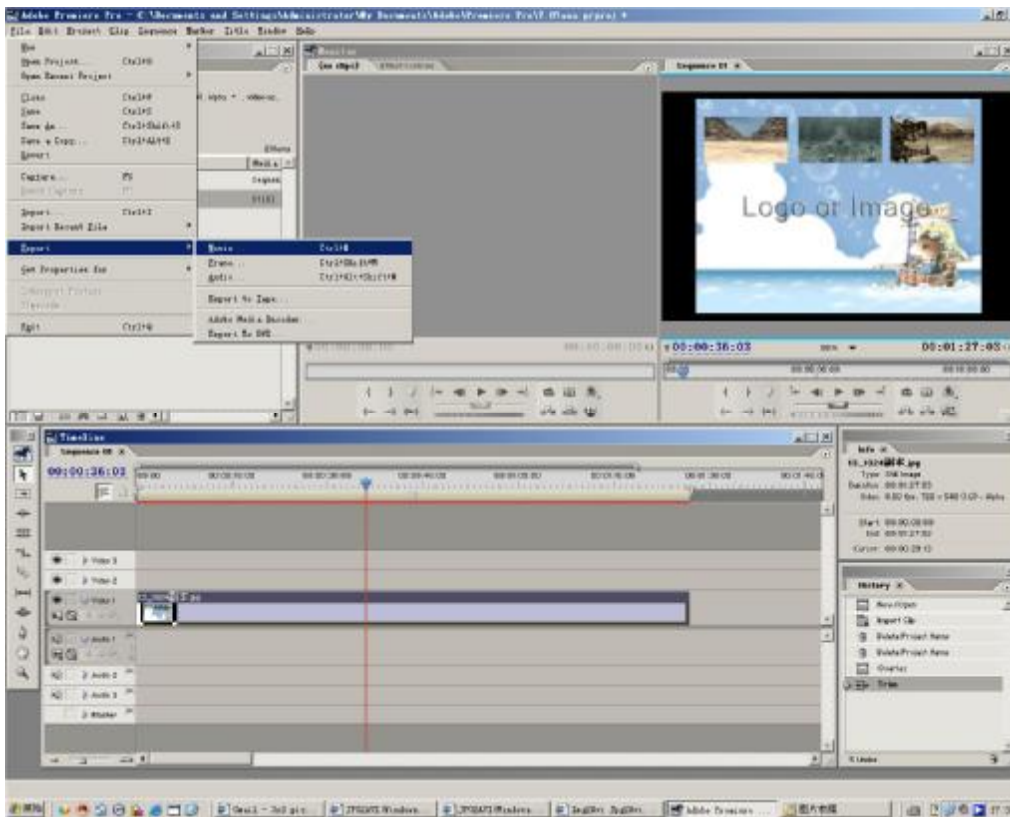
Adobe Premiere Pro - C:\Documents and Settings\Administrator\My Documents\Adobe\Premiere Pro\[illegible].prproj *

File Edit Project Clip Sequence Marker Title Window Help

New
Open Project... Ctrl+O
Open Recent Project
Close Ctrl+W
Save Ctrl+S
Save As... Ctrl+Shift+S
Save a Copy... Ctrl+Alt+S
Revert
Capture... F5
Batch Capture... F6
Import... Ctrl+I
Import Recent File
Export
Get Properties for
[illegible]
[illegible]
Exit Ctrl+Q

Movie... Ctrl+M
Frame... Ctrl+Shift+M
Audio... Ctrl+Alt+Shift+M
Export To Tape...
Adobe Media Encoder
Export To DVD

Monitor
(no clips) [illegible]
Sequence 01 ×

Logo or Image

00:00:36:03
00:01:27:03

Timeline
Sequence 01 ×
00:00:36:03

Video 3
Video 2
Video 1
Audio 1
Audio 2
Audio 3
Master

Info ×
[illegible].jpg
Type: Still Image
Duration: 00:01:27:03
Video: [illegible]
Start: 00:00:00:00
End: 00:01:27:02
Cursor: 00:00:29:13

History ×
New/Open
Import Clip
Delete/Project Items
Delete/Project Items
Overlay
Trim
5 Undos

Adobe Premiere...